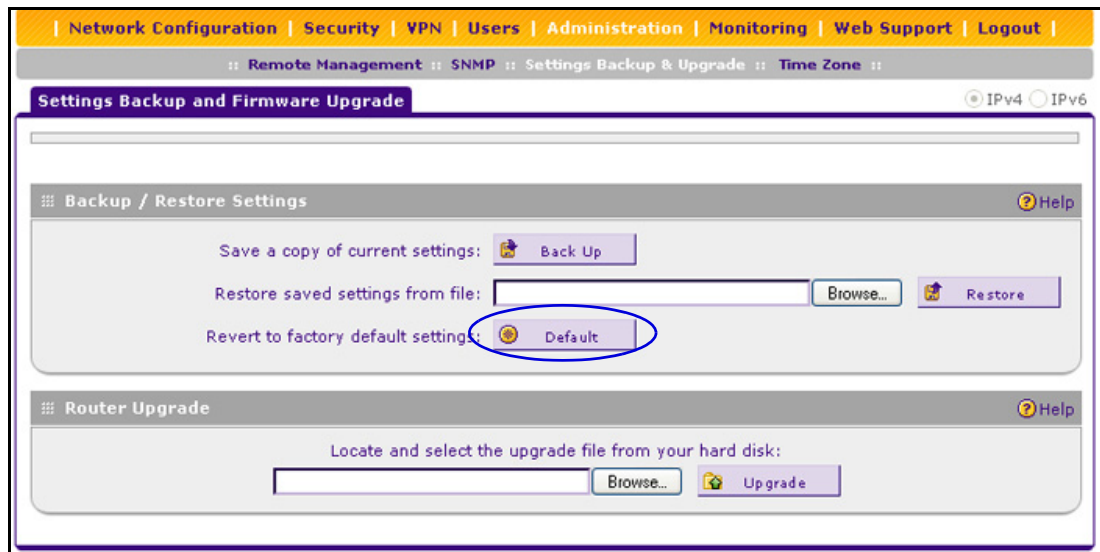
| Network Configuration | Security | VPN | Users | Administration | Monitoring | Web Support | Logout |

:: Remote Management :: SNMP :: Settings Backup & Upgrade :: Time Zone ::

Settings Backup and Firmware Upgrade

IPv4 IPv6

Backup / Restore Settings

Help

Save a copy of current settings: Back Up

Restore saved settings from file: Browse... Restore

Revert to factory default settings: Default

Router Upgrade

Help

Locate and select the upgrade file from your hard disk:

Browse... Upgrade